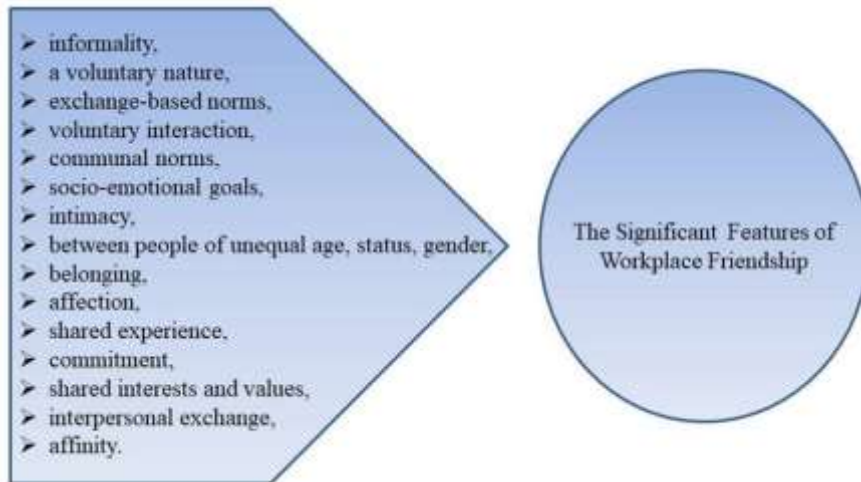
➢ informality,
➢ a voluntary nature,
➢ exchange-based norms,
➢ voluntary interaction,
➢ communal norms,
➢ socio-emotional goals,
➢ intimacy,
➢ between people of unequal age, status, gender,
➢ belonging,
➢ affection,
➢ shared experience,
➢ commitment,
➢ shared interests and values,
➢ interpersonal exchange,
➢ affinity.

The Significant Features of Workplace Friendship